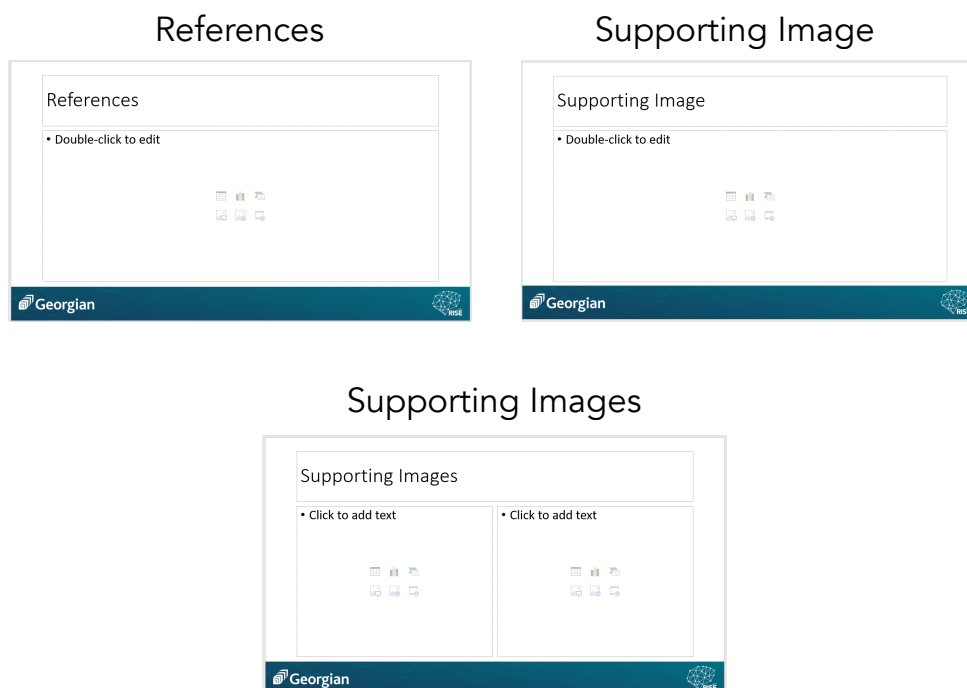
References

References

• Double-click to edit

Georgian

RISE

Supporting Image

Supporting Image

• Double-click to edit

Georgian

RIS

Supporting Images

Supporting Images

• Click to add text

• Click to add text

Georgian

RISE